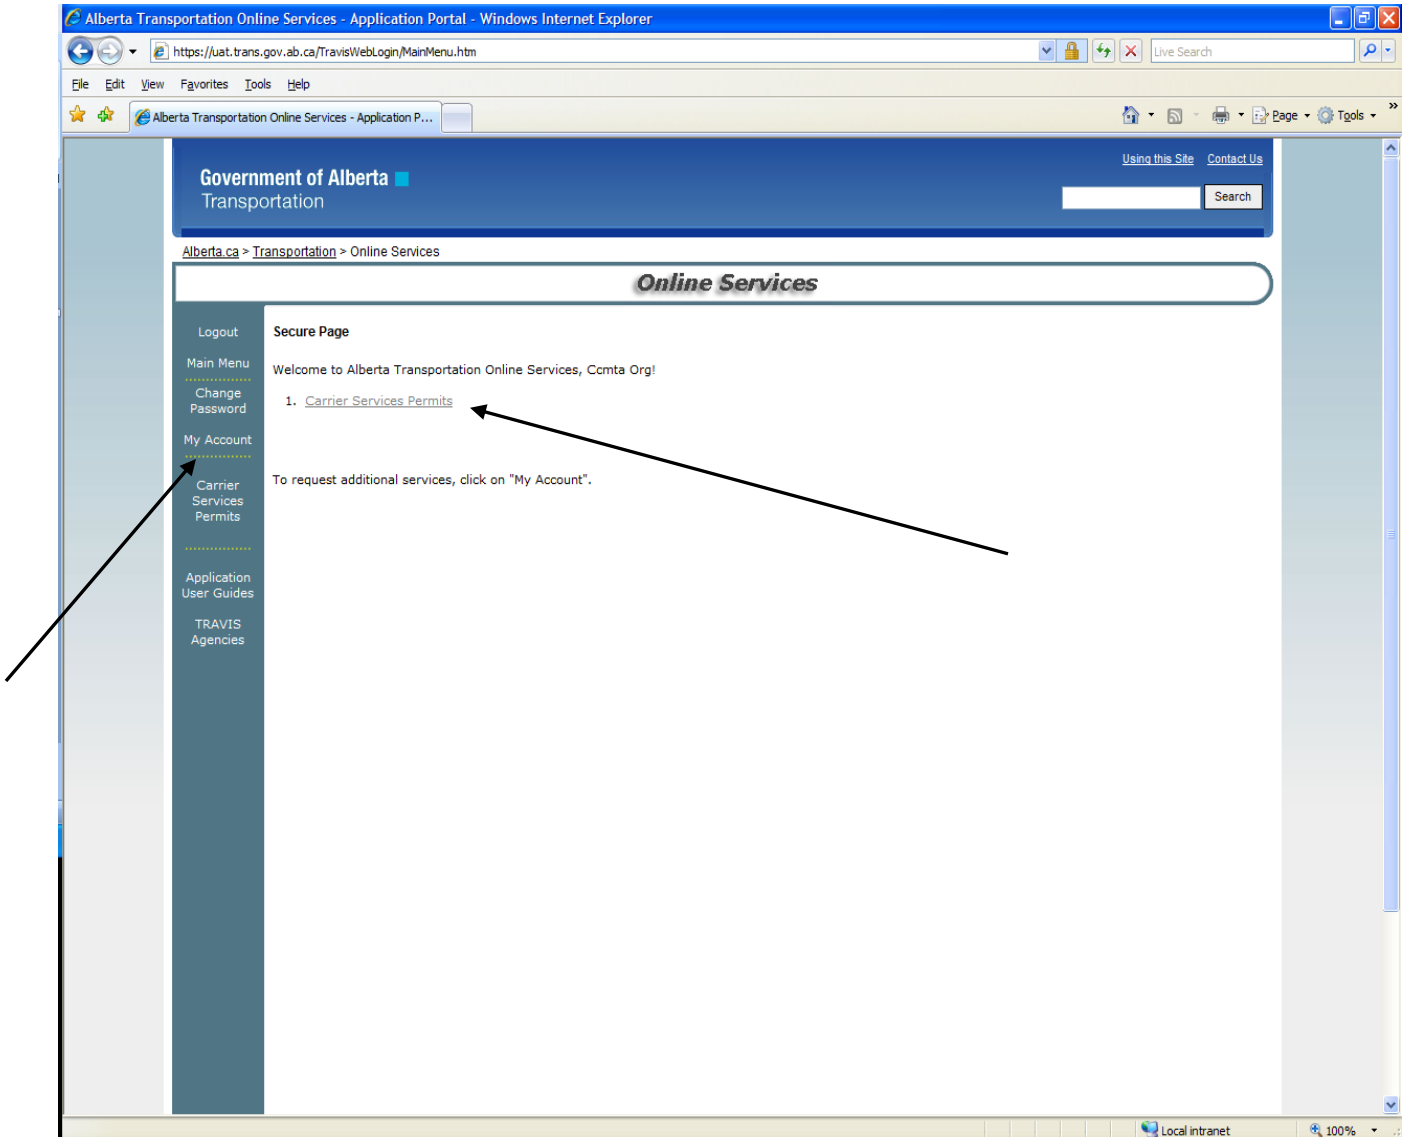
Alberta Transportation Online Services - Application Portal - Windows Internet Explorer

https://uat.trans.gov.ab.ca/TravisWebLogin/MainMenu.htm

Live Search

File Edit View Favorites Tools Help

Alberta Transportation Online Services - Application P...

Page Tools

Using this Site Contact Us

Government of Alberta
Transportation

Search

Alberta.ca > Transportation > Online Services

Online Services

Logout

Main Menu

Change Password

My Account

Carrier Services Permits

Application User Guides

TRAVIS Agencies

Secure Page

Welcome to Alberta Transportation Online Services, Ccmta Org!

1. Carrier Services Permits

To request additional services, click on "My Account".

Local intranet

100%